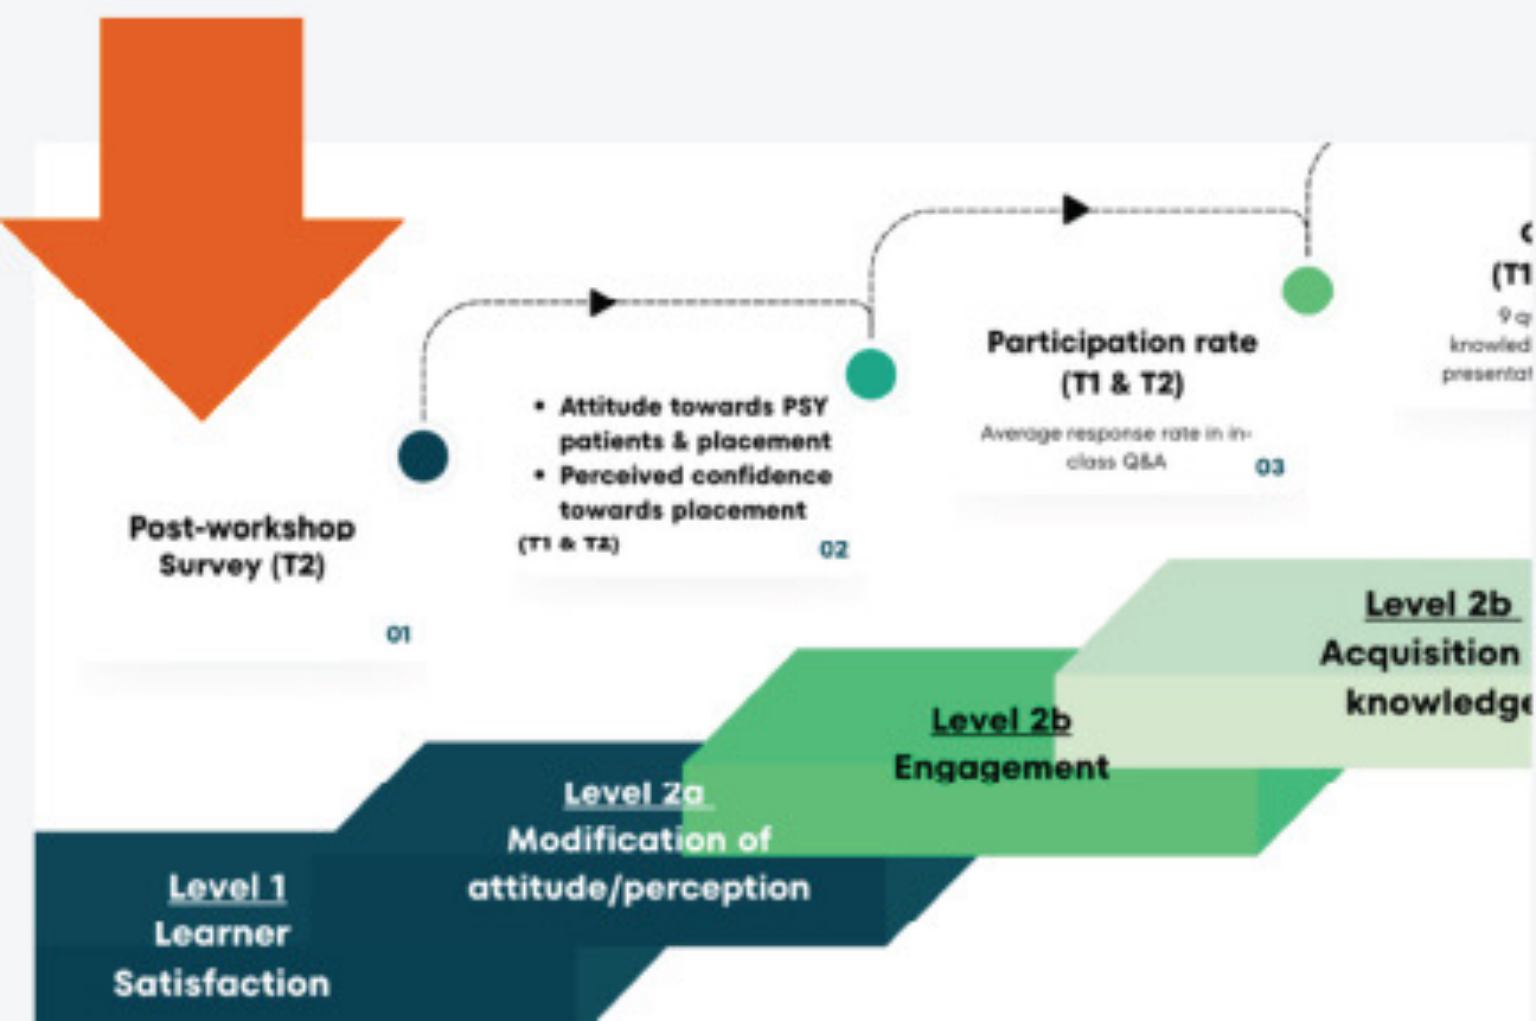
Post-workshop Survey (T2)

01

• Attitude towards PSY patients & placement
• Perceived confidence towards placement
(T1 & T2)

02

Participation rate (T1 & T2)

Average response rate in in-class Q&A

03

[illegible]
(T1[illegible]
9 q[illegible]
knowled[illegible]
presentat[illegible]

Level 1
Learner Satisfaction

Level 2a
Modification of attitude/perception

Level 2b
Engagement

Level 2b
Acquisition knowledg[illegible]